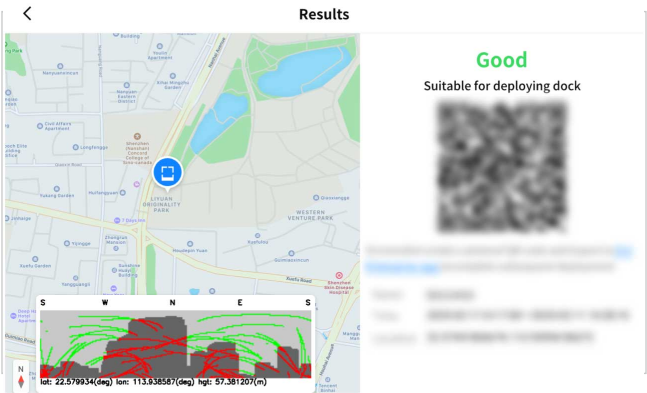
<

Results

Good

Suitable for deploying dock

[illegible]

Building
Nanyuan Apartment
Nanyuancun
Xihai Mingzhu Garden
Civil Affairs Apartment
Lingfengge
Shenzhen Nanshan Concord College of Sino-canada
Haifenggeyuan
LIYUAN ORIGINALITY PARK
WESTERN VENTURE PARK
Qinxinge
Jinhaige
Yuyige
Shenghai Mansion
Xiuxiu Garden
Yangguang
Wenzhou Yuan
Xiushi Garden
Wenhai Park
Xiuzhu Road
Gubaoyuan
Shenzhen Shen-Chinese Hospital
Nanhai Road

S W N E S

N

lat: 22.579934(deg) lon: 113.938587(deg) hgt: 57.381207(m)